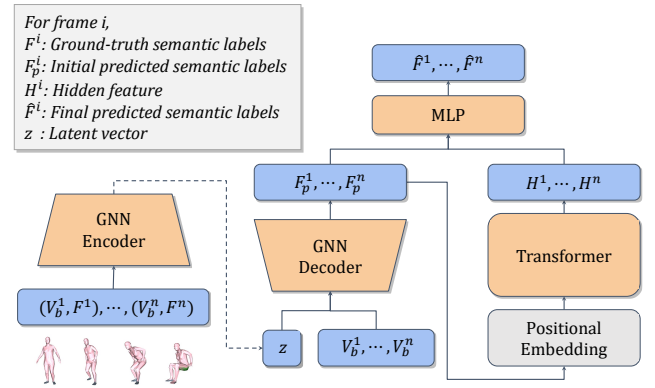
For frame $i$,
$F^i$: Ground-truth semantic labels
$F_p^i$: Initial predicted semantic labels
$H^i$: Hidden feature
$\hat{F}^i$: Final predicted semantic labels
$z$ : Latent vector

$\hat{F}^1, \cdots, \hat{F}^n$

MLP

$F_p^1, \cdots, F_p^n$

$H^1, \cdots, H^n$

GNN Encoder

GNN Decoder

Transformer

$(V_b^1, F^1), \cdots, (V_b^n, F^n)$

$z$

$V_b^1, \cdots, V_b^n$

Positional Embedding